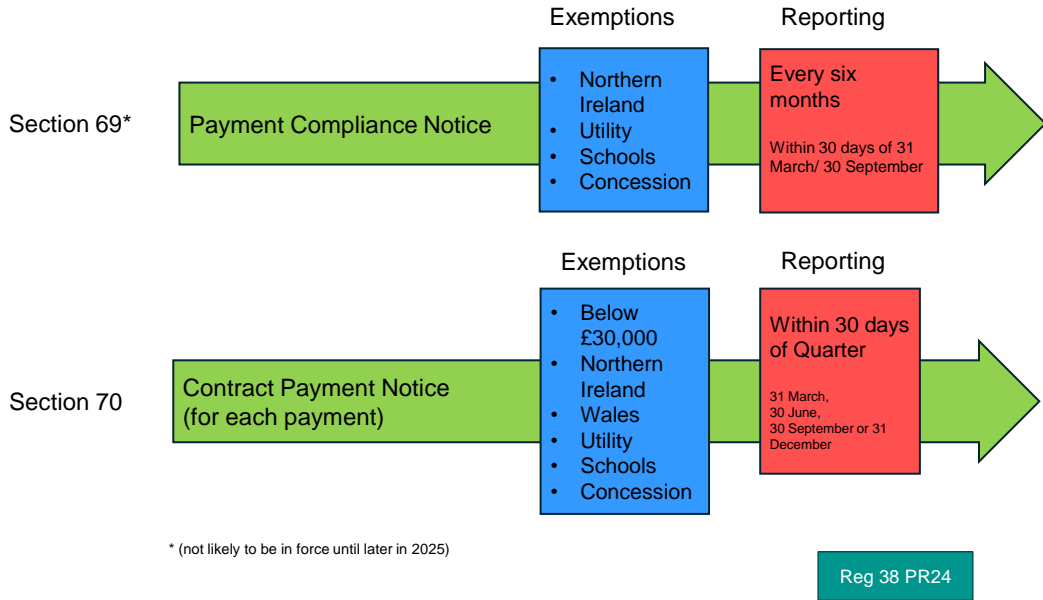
Exemptions

Reporting

Section 69*

Payment Compliance Notice

- Northern Ireland
- Utility
- Schools
- Concession

Every six months

Within 30 days of 31 March/ 30 September

Exemptions

Reporting

Section 70

Contract Payment Notice (for each payment)

- Below £30,000
- Northern Ireland
- Wales
- Utility
- Schools
- Concession

Within 30 days of Quarter

31 March, 30 June, 30 September or 31 December

* (not likely to be in force until later in 2025)

Reg 38 PR24